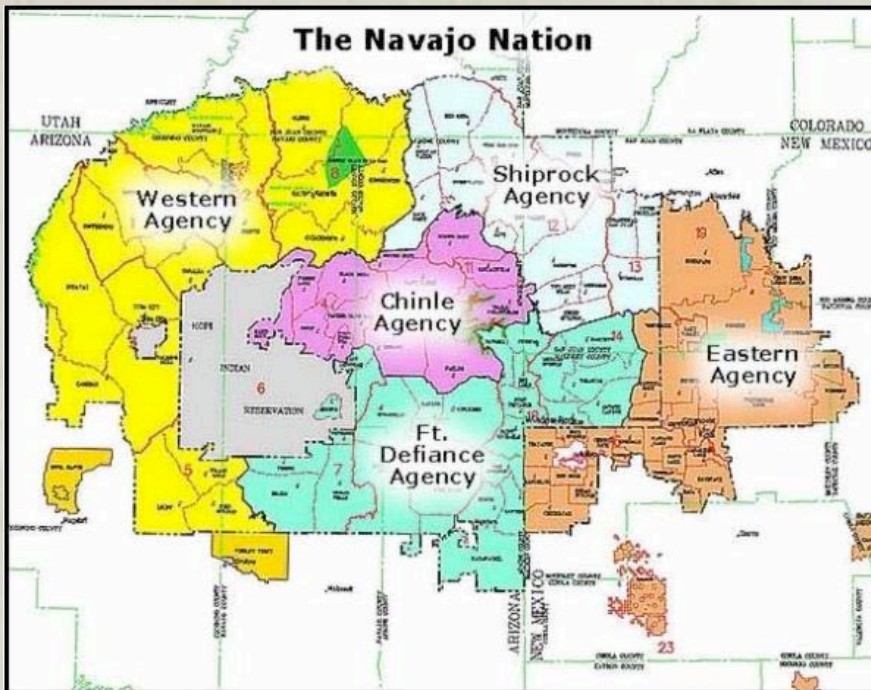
The Navajo Nation

UTAH
ARIZONA

COLORADO
NEW MEXICO

Western Agency

Shiprock Agency

Chinle Agency

Eastern Agency

HOPI
INDIAN
RESERVATION

Ft. Defiance Agency

ARIZONA
NEW MEXICO

5
6
7
8
11
12
13
14
19
23